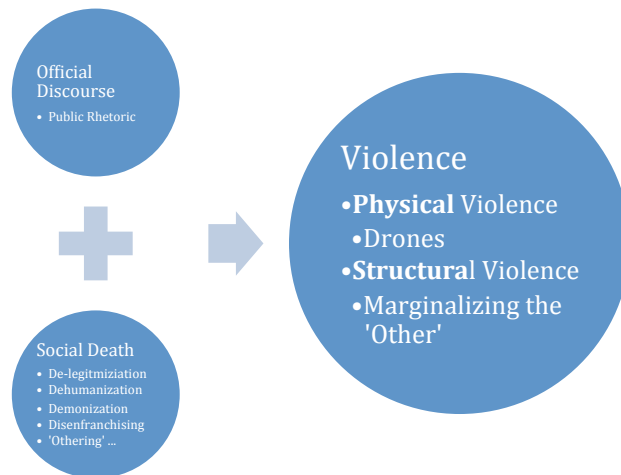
Official Discourse
• Public Rhetoric

Social Death
• De-legitmiziation
• Dehumanization
• Demonization
• Disenfranchising
• 'Othering' ...

Violence
•**Physical** Violence
•Drones
•**Structura**l Violence
•Marginalizing the 'Other'